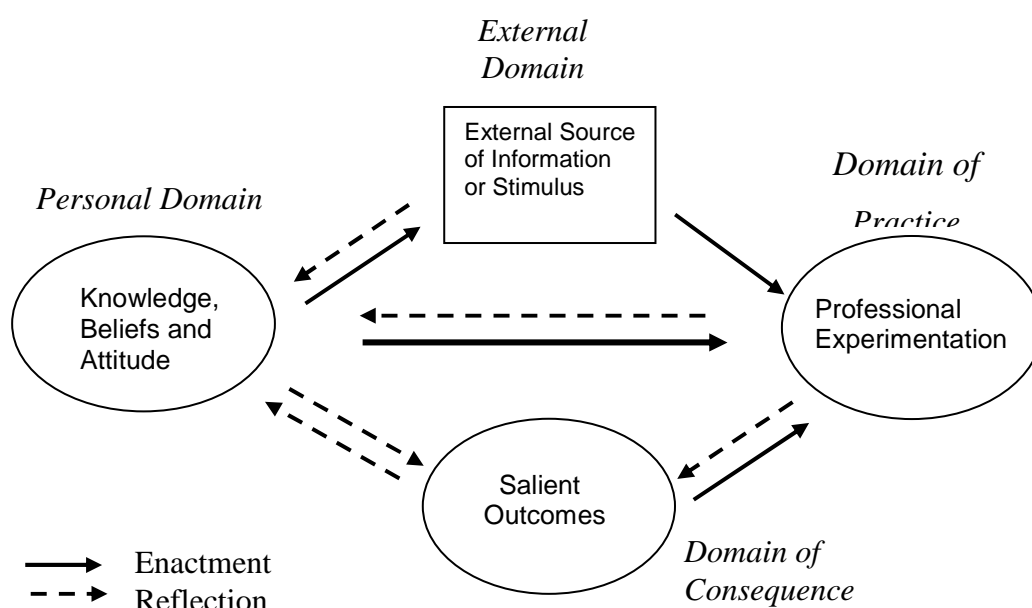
External Domain

External Source of Information or Stimulus

Domain of Practice

Personal Domain

Knowledge, Beliefs and Attitude

Professional Experimentation

Salient Outcomes

Enactment

Reflection

Domain of Consequence